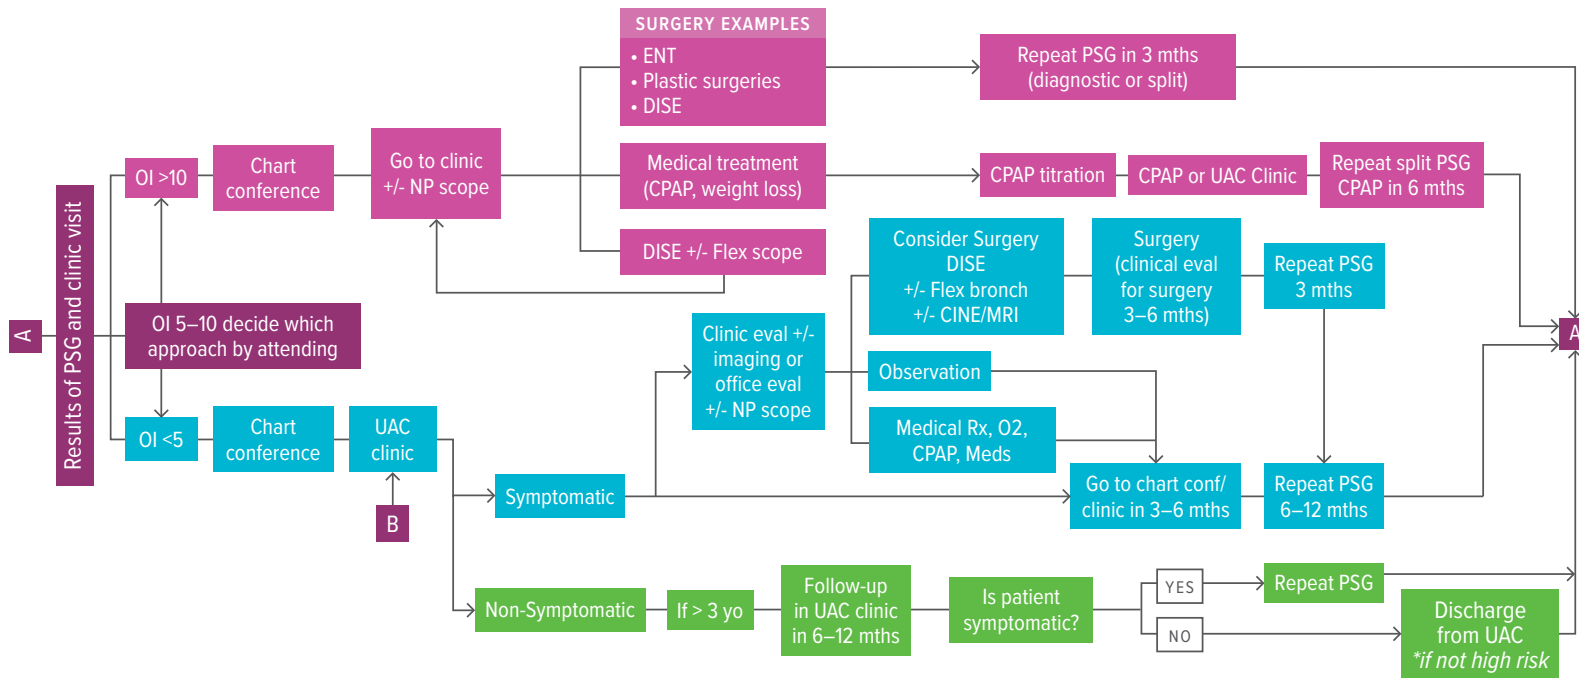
A

Results of PSG and clinic visit

OI >10

Chart conference

Go to clinic +/- NP scope

SURGERY EXAMPLES
• ENT
• Plastic surgeries
• DISE

Repeat PSG in 3 mths (diagnostic or split)

Medical treatment (CPAP, weight loss)

CPAP titration

CPAP or UAC Clinic

Repeat split PSG CPAP in 6 mths

DISE +/- Flex scope

Consider Surgery DISE +/- Flex bronch +/- CINE/MRI

Surgery (clinical eval for surgery 3–6 mths)

Repeat PSG 3 mths

A

OI 5–10 decide which approach by attending

Clinic eval +/- imaging or office eval +/- NP scope

Observation

Medical Rx, O2, CPAP, Meds

OI <5

Chart conference

UAC clinic

B

Symptomatic

Go to chart conf/ clinic in 3–6 mths

Repeat PSG 6–12 mths

Non-Symptomatic

If > 3 yo

Follow-up in UAC clinic in 6–12 mths

Is patient symptomatic?

YES

Repeat PSG

NO

Discharge from UAC
*if not high risk